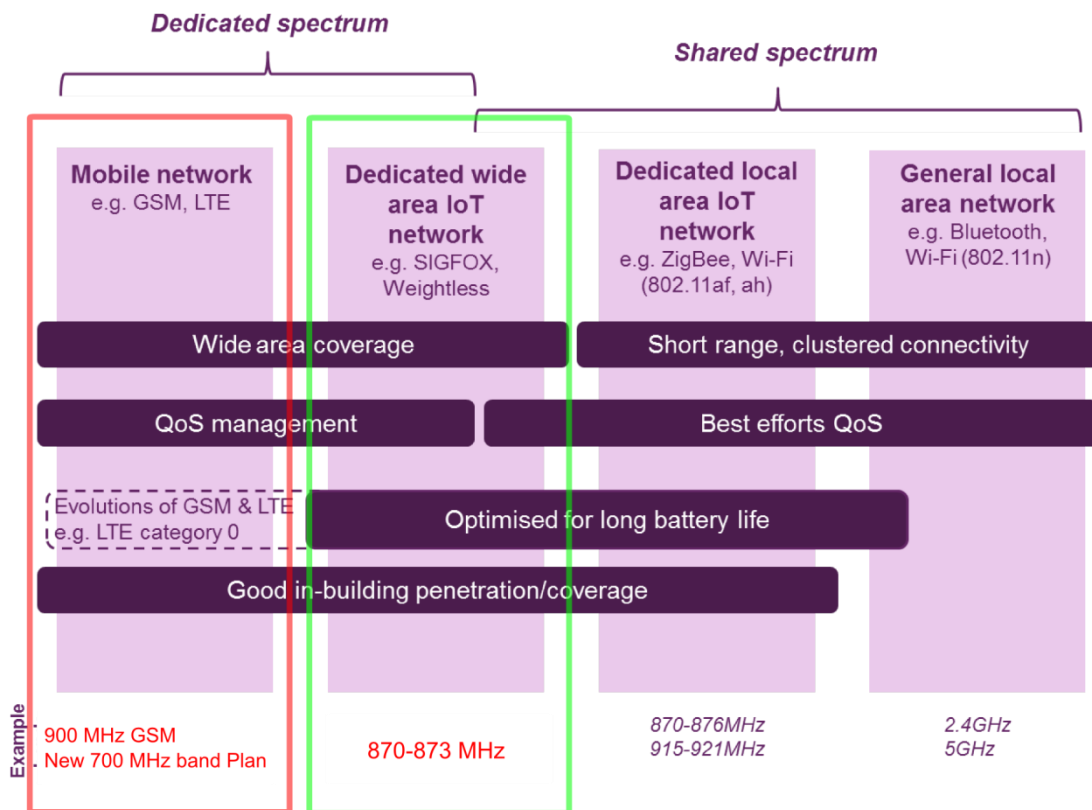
Dedicated spectrum

Shared spectrum

Mobile network
e.g. GSM, LTE

Dedicated wide area IoT network
e.g. SIGFOX, Weightless

Dedicated local area IoT network
e.g. ZigBee, Wi-Fi (802.11af, ah)

General local area network
e.g. Bluetooth, Wi-Fi (802.11n)

Wide area coverage

Short range, clustered connectivity

QoS management

Best efforts QoS

Evolutions of GSM & LTE
e.g. LTE category 0

Optimised for long battery life

Good in-building penetration/coverage

Example

900 MHz GSM
New 700 MHz band Plan

870-873 MHz

870-876MHz
915-921MHz

2.4GHz
5GHz